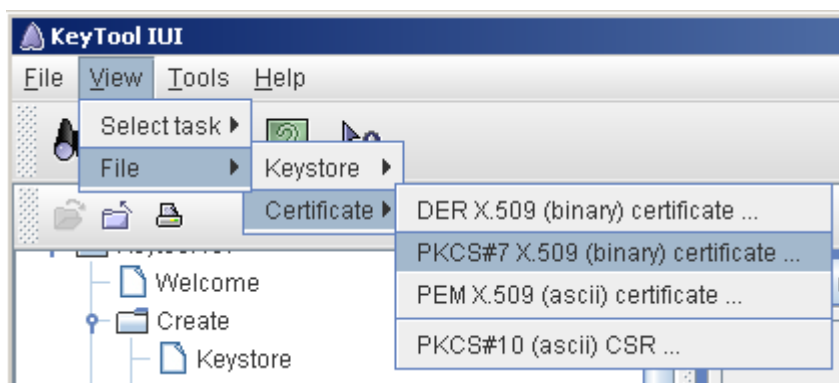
KeyTool IUI

File View Tools Help

Select task
File
Keystore
Certificate
DER X.509 (binary) certificate ...
PKCS#7 X.509 (binary) certificate ...
PEM X.509 (ascii) certificate ...
PKCS#10 (ascii) CSR ...

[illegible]
Welcome
Create
Keystore